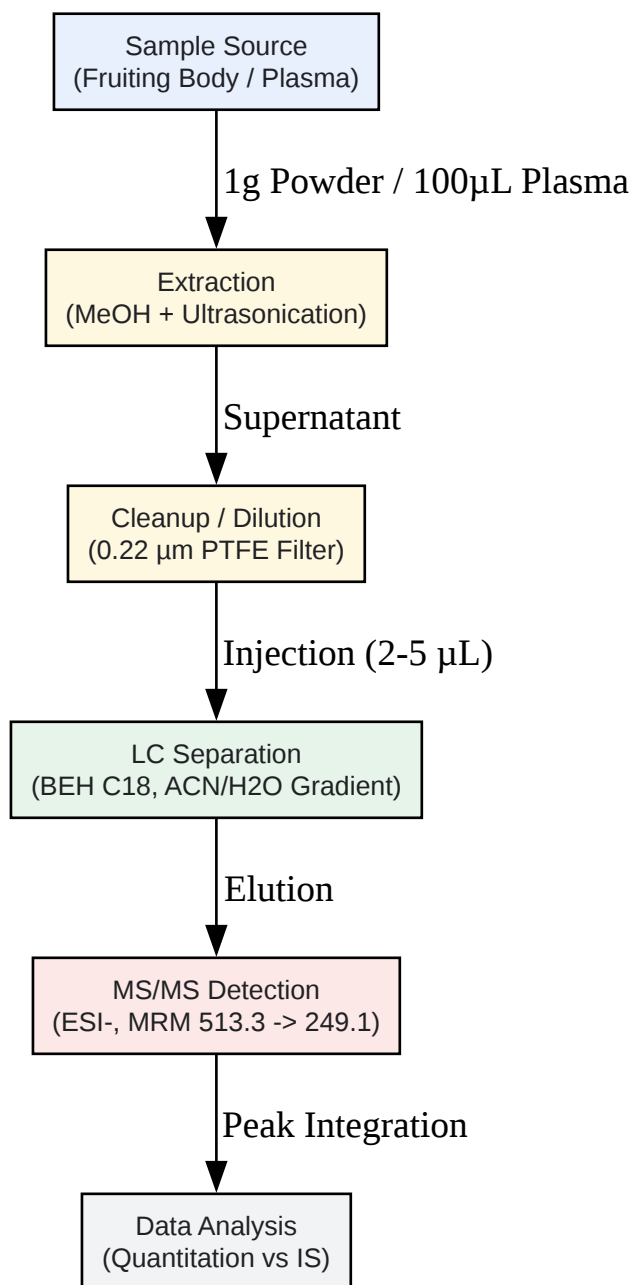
Sample Source
(Fruiting Body / Plasma)

1g Powder / 100μL Plasma

Extraction
(MeOH + Ultrasonication)

Supernatant

Cleanup / Dilution
(0.22 μm PTFE Filter)

Injection (2-5 μL)

LC Separation
(BEH C18, ACN/H2O Gradient)

Elution

MS/MS Detection
(ESI-, MRM 513.3 -> 249.1)

Peak Integration

Data Analysis
(Quantitation vs IS)